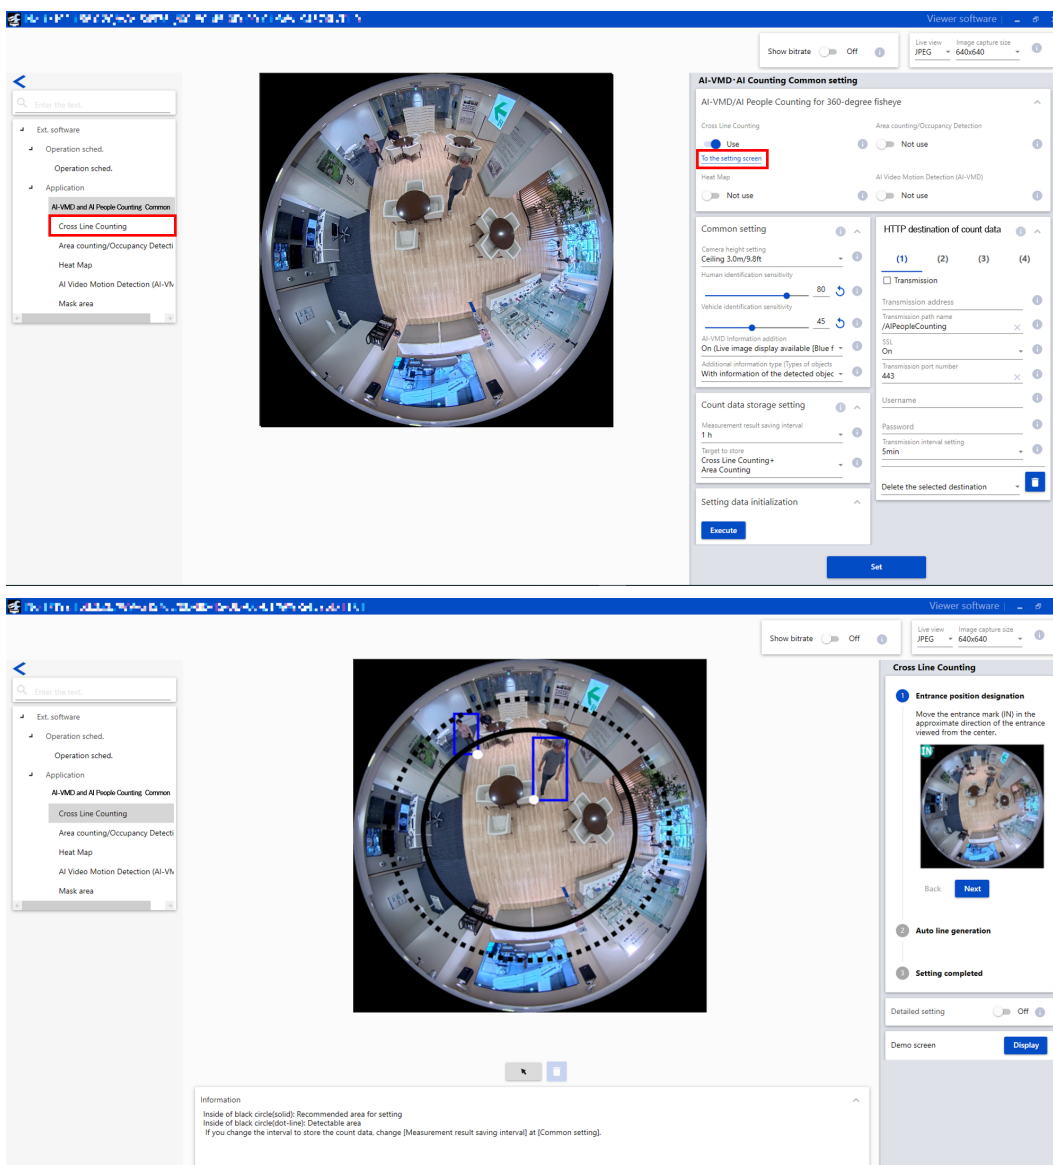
Viewer software

Show bitrate Off

Live view JPEG

Image capture size 640x640

<

Enter the text.

Ext. software
Operation sched.
Operation sched.
Application
AI-VMD and AI People Counting Common
Cross Line Counting
Area counting/Occupancy Detecti
Heat Map
AI Video Motion Detection (AI-VM
Mask area

AI-VMD·AI Counting Common setting

AI-VMD/AI People Counting for 360-degree fisheye

Cross Line Counting
Use
To the setting screen

Area counting/Occupancy Detection
Not use

Heat Map
Not use

AI Video Motion Detection (AI-VMD)
Not use

Common setting

Camera height setting
Ceiling 3.0m/9.8ft

Human identification sensitivity
80

Vehicle identification sensitivity
45

AI-VMD information addition
On (Live image display available [Blue f

Additional information type (Types of objects
With information of the detected objec

Count data storage setting

Measurement result saving interval
1 h

Target to store
Cross Line Counting+
Area Counting

Setting data initialization

Execute

HTTP destination of count data

(1) (2) (3) (4)

Transmission

Transmission address

Transmission path name
/AIPeopleCounting

SSL
On

Transmission port number
443

Username

Password

Transmission interval setting
5min

Delete the selected destination

Set

Viewer software

Show bitrate Off

Live view JPEG

Image capture size 640x640

<

Enter the text.

Ext. software
Operation sched.
Operation sched.
Application
AI-VMD and AI People Counting Common
Cross Line Counting
Area counting/Occupancy Detecti
Heat Map
AI Video Motion Detection (AI-VM
Mask area

Cross Line Counting

1 Entrance position designation

Move the entrance mark (IN) in the approximate direction of the entrance viewed from the center.

IN

Back Next

2 Auto line generation

3 Setting completed

Detailed setting Off

Demo screen Display

Information

Inside of black circle(solid): Recommended area for setting
Inside of black circle(dot-line): Detectable area
If you change the interval to store the count data, change [Measurement result saving interval] at [Common setting].